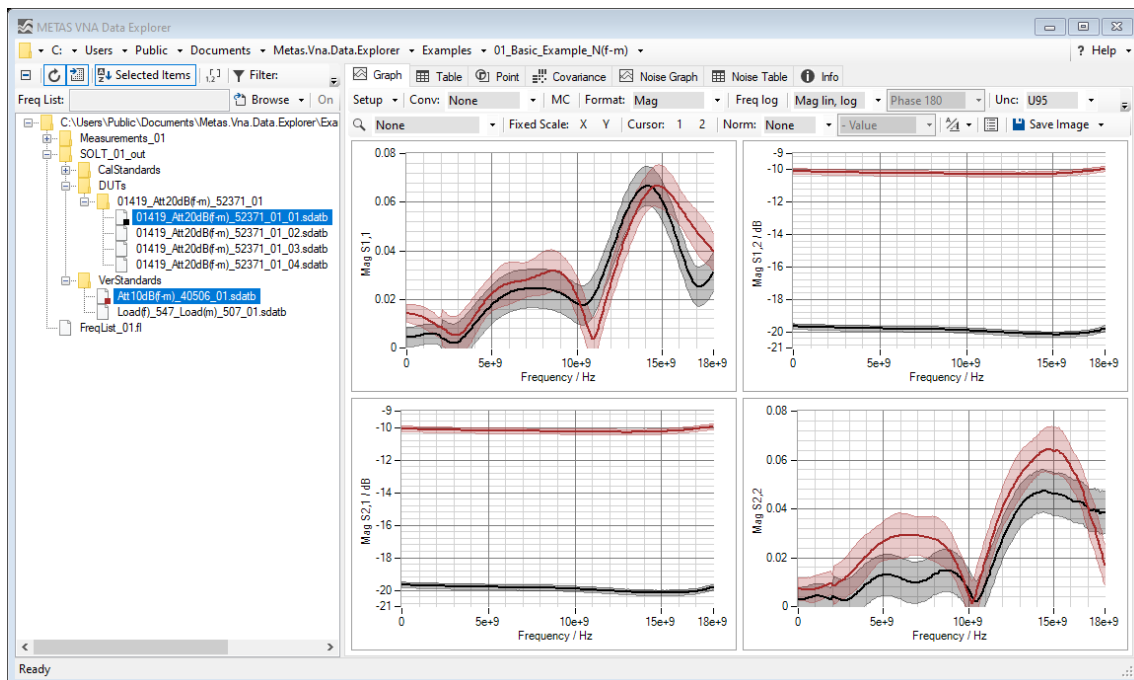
METAS VNA Data Explorer

C: ▸ Users ▸ Public ▸ Documents ▸ Metas.Vna.Data.Explorer ▸ Examples ▸ 01_Basic_Example_N(f-m) ▾

? Help ▾

Selected Items

Filter:

Freq List:

Browse ▾ On

C:\Users\Public\Documents\Metas.Vna.Data.Explorer\Exa
Measurements_01
SOLT_01_out
CalStandards
DUTs
01419_Att20dB(f-m)_52371_01
01419_Att20dB(f-m)_52371_01_01.sdatb
01419_Att20dB(f-m)_52371_01_02.sdatb
01419_Att20dB(f-m)_52371_01_03.sdatb
01419_Att20dB(f-m)_52371_01_04.sdatb
VerStandards
Att10dB(f-m)_40506_01.sdatb
Load(f)_547_Load(m)_507_01.sdatb
FreqList_01.fl

Graph | Table | Point | Covariance | Noise Graph | Noise Table | Info

Setup ▾ | Conv: None | MC | Format: Mag | Freq log | Mag lin, log | Phase 180 | Unc: U95

None | Fixed Scale: X Y | Cursor: 1 2 | Norm: None | - Value | Save Image ▾

Mag S1,1
0.08
0.06
0.04
0.02
0
0 5e+9 10e+9 15e+9 18e+9
Frequency / Hz

Mag S1,2 / dB
-9
-10
-12
-14
-16
-18
-20
-21
0 5e+9 10e+9 15e+9 18e+9
Frequency / Hz

Mag S2,1 / dB
-9
-10
-12
-14
-16
-18
-20
-21
0 5e+9 10e+9 15e+9 18e+9
Frequency / Hz

Mag S2,2
0.08
0.06
0.04
0.02
0
0 5e+9 10e+9 15e+9 18e+9
Frequency / Hz

Ready